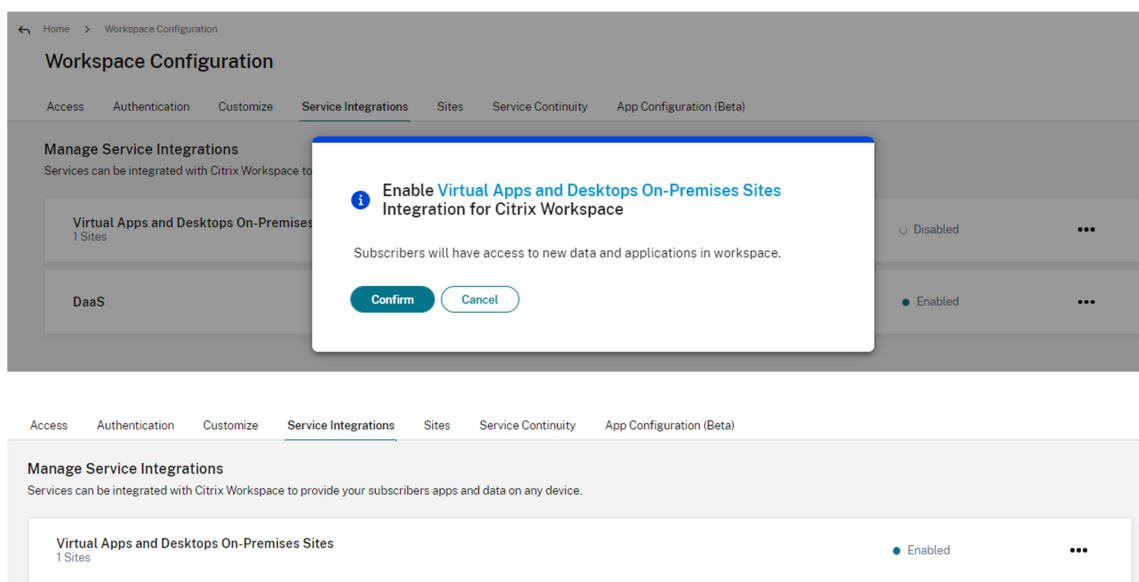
Home > Workspace Configuration

Workspace Configuration

Access Authentication Customize Service Integrations Sites Service Continuity App Configuration (Beta)

Manage Service Integrations
Services can be integrated with Citrix Workspace to

Virtual Apps and Desktops On-Premises
1 Sites

Disabled

DaaS

Enabled

Enable Virtual Apps and Desktops On-Premises Sites Integration for Citrix Workspace

Subscribers will have access to new data and applications in workspace.

Confirm Cancel

Access Authentication Customize Service Integrations Sites Service Continuity App Configuration (Beta)

Manage Service Integrations
Services can be integrated with Citrix Workspace to provide your subscribers apps and data on any device.

Virtual Apps and Desktops On-Premises Sites
1 Sites

Enabled